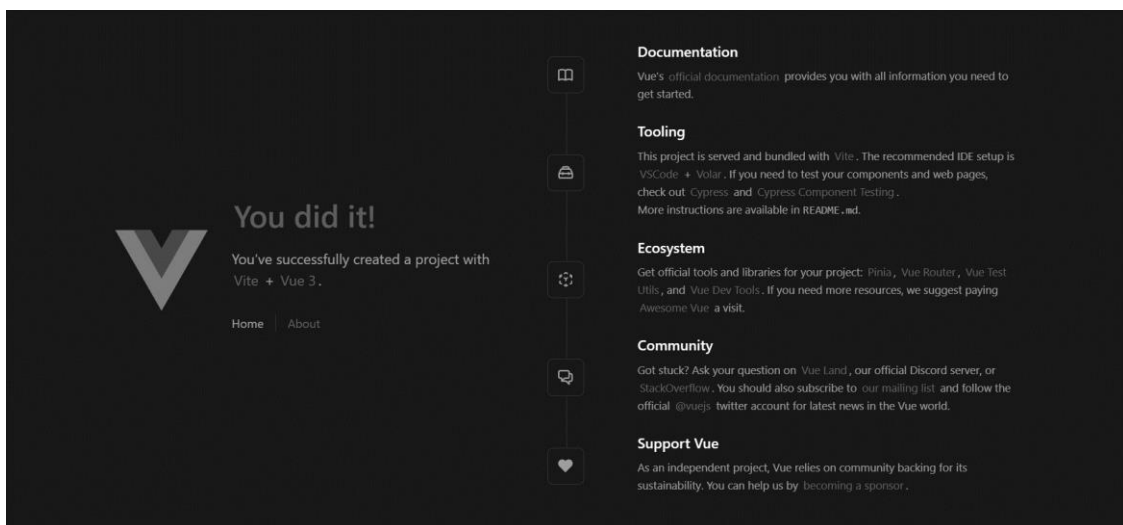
You did it!

You've successfully created a project with Vite + Vue 3.

Home About

Documentation

Vue's official documentation provides you with all information you need to get started.

Tooling

This project is served and bundled with Vite. The recommended IDE setup is VSCode + Volar. If you need to test your components and web pages, check out Cypress and Cypress Component Testing.
More instructions are available in README.md.

Ecosystem

Get official tools and libraries for your project: Pinia, Vue Router, Vue Test Utils, and Vue Dev Tools. If you need more resources, we suggest paying Awesome Vue a visit.

Community

Got stuck? Ask your question on Vue Land, our official Discord server, or StackOverflow. You should also subscribe to our mailing list and follow the official @vuejs twitter account for latest news in the Vue world.

Support Vue

As an independent project, Vue relies on community backing for its sustainability. You can help us by becoming a sponsor.